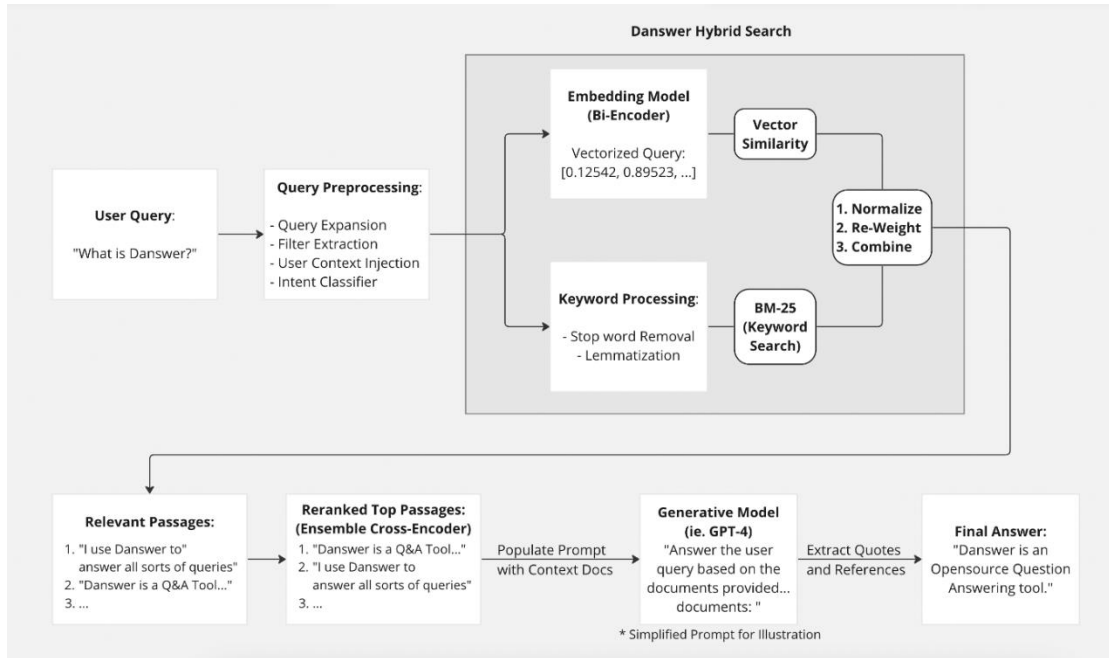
Danswer Hybrid Search

User Query:

"What is Danswer?"

Query Preprocessing:

- Query Expansion
- Filter Extraction
- User Context Injection
- Intent Classifier

Embedding Model (Bi-Encoder)

Vectorized Query: [0.12542, 0.89523, ...]

Vector Similarity

Keyword Processing:

- Stop word Removal
- Lemmatization

BM-25 (Keyword Search)

1. Normalize
2. Re-Weight
3. Combine

Relevant Passages:

1. "I use Danswer to" answer all sorts of queries"
2. "Danswer is a Q&A Tool..."
3. ...

Reranked Top Passages: (Ensemble Cross-Encoder)

1. "Danswer is a Q&A Tool..."
2. "I use Danswer to answer all sorts of queries"
3. ...

Populate Prompt with Context Docs

Generative Model (ie. GPT-4)

"Answer the user query based on the documents provided... documents: "

* Simplified Prompt for Illustration

Extract Quotes and References

Final Answer:

"Danswer is an Opensource Question Answering tool."